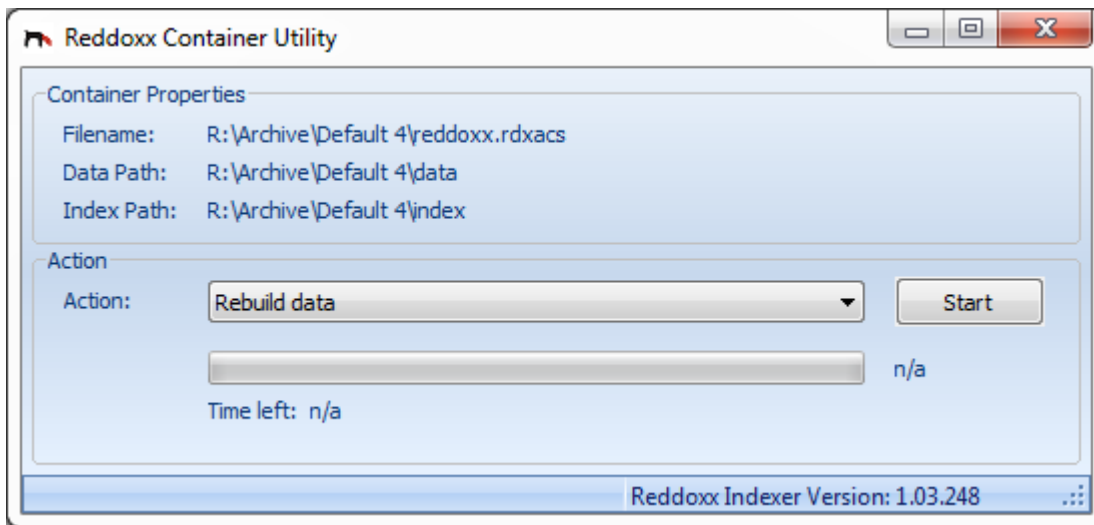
Reddoxx Container Utility

Container Properties

Filename: R:\Archive\Default 4\reddoxx.rdxacs

Data Path: R:\Archive\Default 4\data

Index Path: R:\Archive\Default 4\index

Action

Action: Rebuild data

Start

n/a

Time left: n/a

Reddoxx Indexer Version: 1.03.248